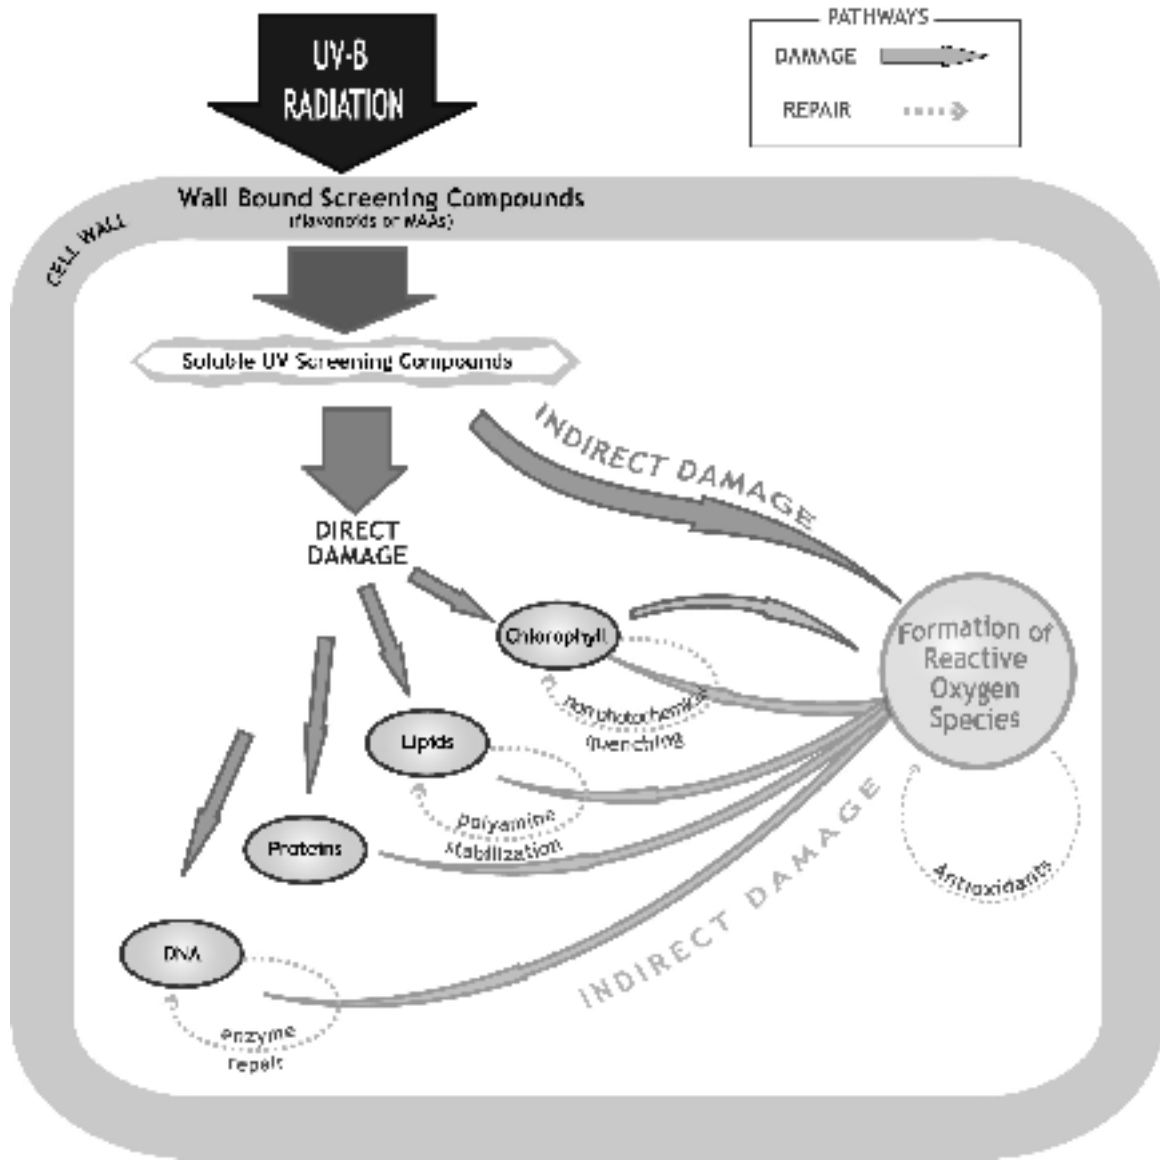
UV-B RADIATION

PATHWAYS
DAMAGE
REPAIR

CELL WALL

Wall Bound Screening Compounds
(flavonoids or MAAs)

Soluble UV Screening Compounds

INDIRECT DAMAGE

DIRECT DAMAGE

Chlorophyll

non photochemical quenching

Formation of Reactive Oxygen Species

Lipids

Polyamine stabilization

Proteins

Antioxidants

INDIRECT DAMAGE

DNA

enzyme repair